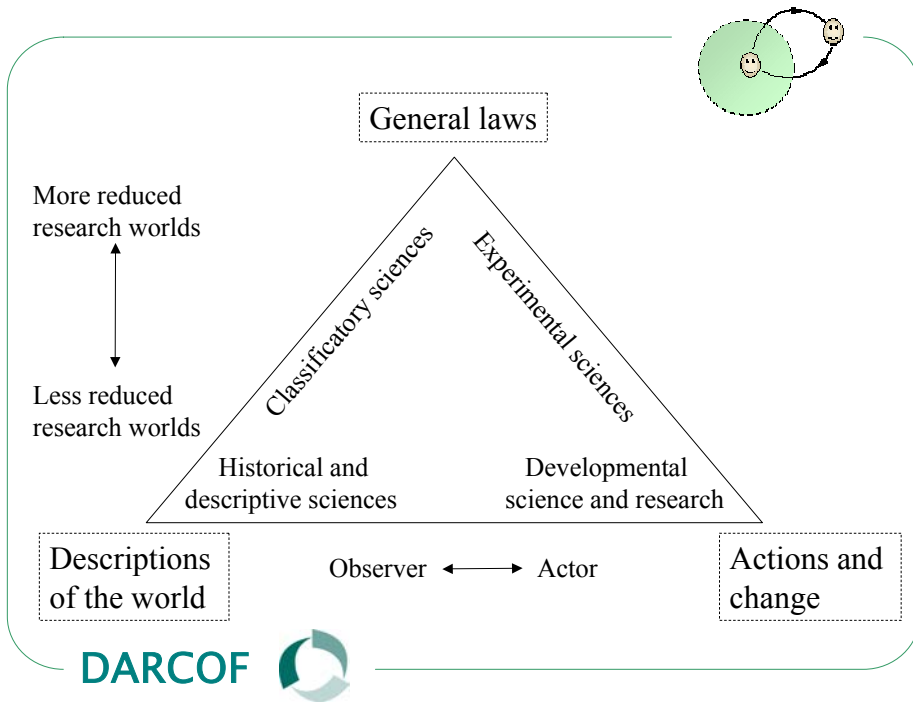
General laws

More reduced research worlds

Less reduced research worlds

Classificatory sciences

Experimental sciences

Historical and descriptive sciences

Developmental science and research

Descriptions of the world

Observer

Actor

Actions and change

DARCOF